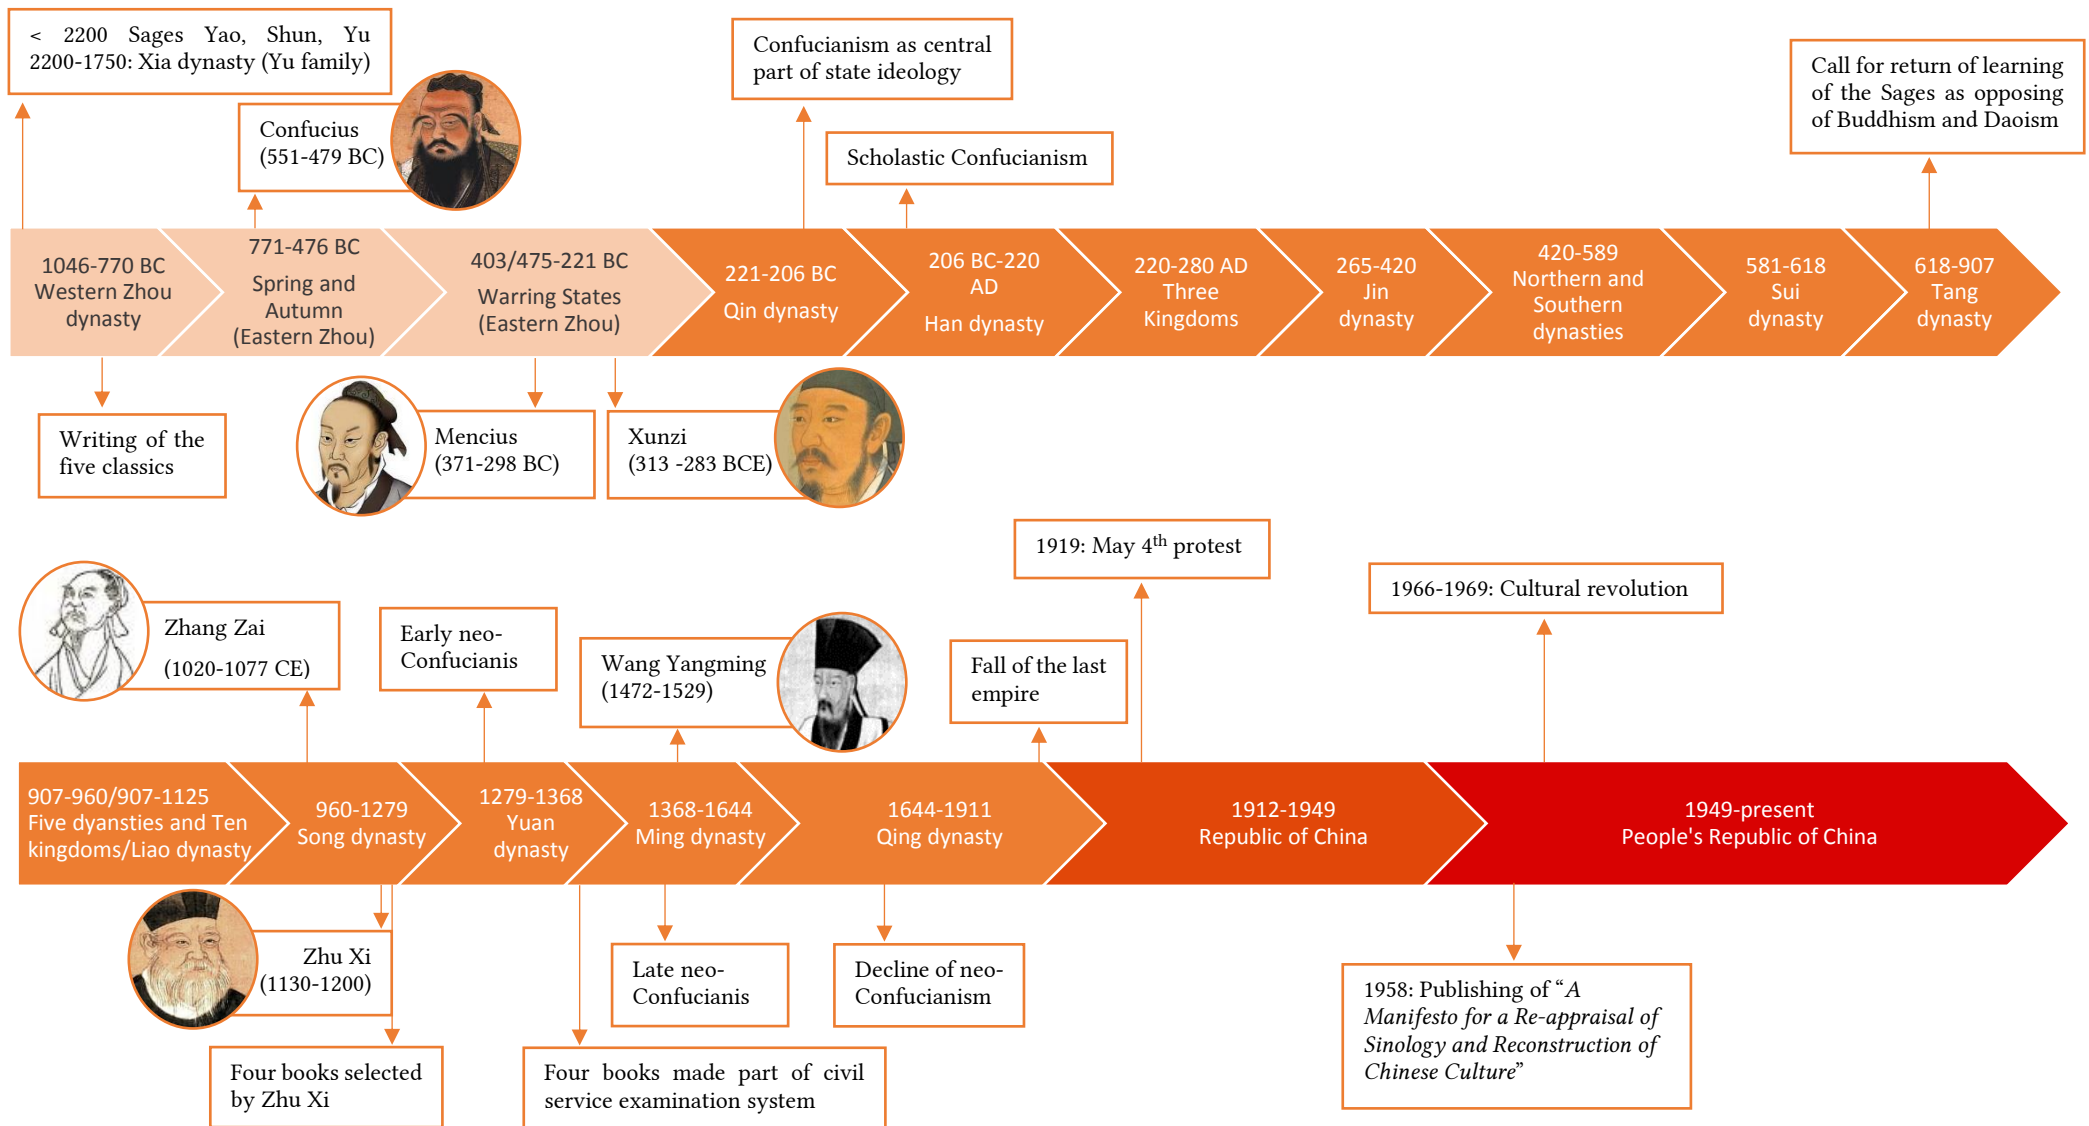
< 2200 Sages Yao, Shun, Yu
2200-1750: Xia dynasty (Yu family)

Confucius
(551-479 BC)

Confucianism as central part of state ideology

Scholastic Confucianism

Call for return of learning of the Sages as opposing of Buddhism and Daoism

1046-770 BC
Western Zhou dynasty

771-476 BC
Spring and Autumn
(Eastern Zhou)

403/475-221 BC
Warring States
(Eastern Zhou)

221-206 BC
Qin dynasty

206 BC-220 AD
Han dynasty

220-280 AD
Three Kingdoms

265-420
Jin dynasty

420-589
Northern and Southern dynasties

581-618
Sui dynasty

618-907
Tang dynasty

Writing of the five classics

Mencius
(371-298 BC)

Xunzi
(313 -283 BCE)

1919: May 4$^{th}$ protest

1966-1969: Cultural revolution

Zhang Zai
(1020-1077 CE)

Early neo-Confucianis

Wang Yangming
(1472-1529)

Fall of the last empire

907-960/907-1125
Five dyansties and Ten kingdoms/Liao dynasty

960-1279
Song dynasty

1279-1368
Yuan dynasty

1368-1644
Ming dynasty

1644-1911
Qing dynasty

1912-1949
Republic of China

1949-present
People's Republic of China

Zhu Xi
(1130-1200)

Late neo-Confucianis

Decline of neo-Confucianism

1958: Publishing of "A Manifesto for a Re-appraisal of Sinology and Reconstruction of Chinese Culture"

Four books selected by Zhu Xi

Four books made part of civil service examination system